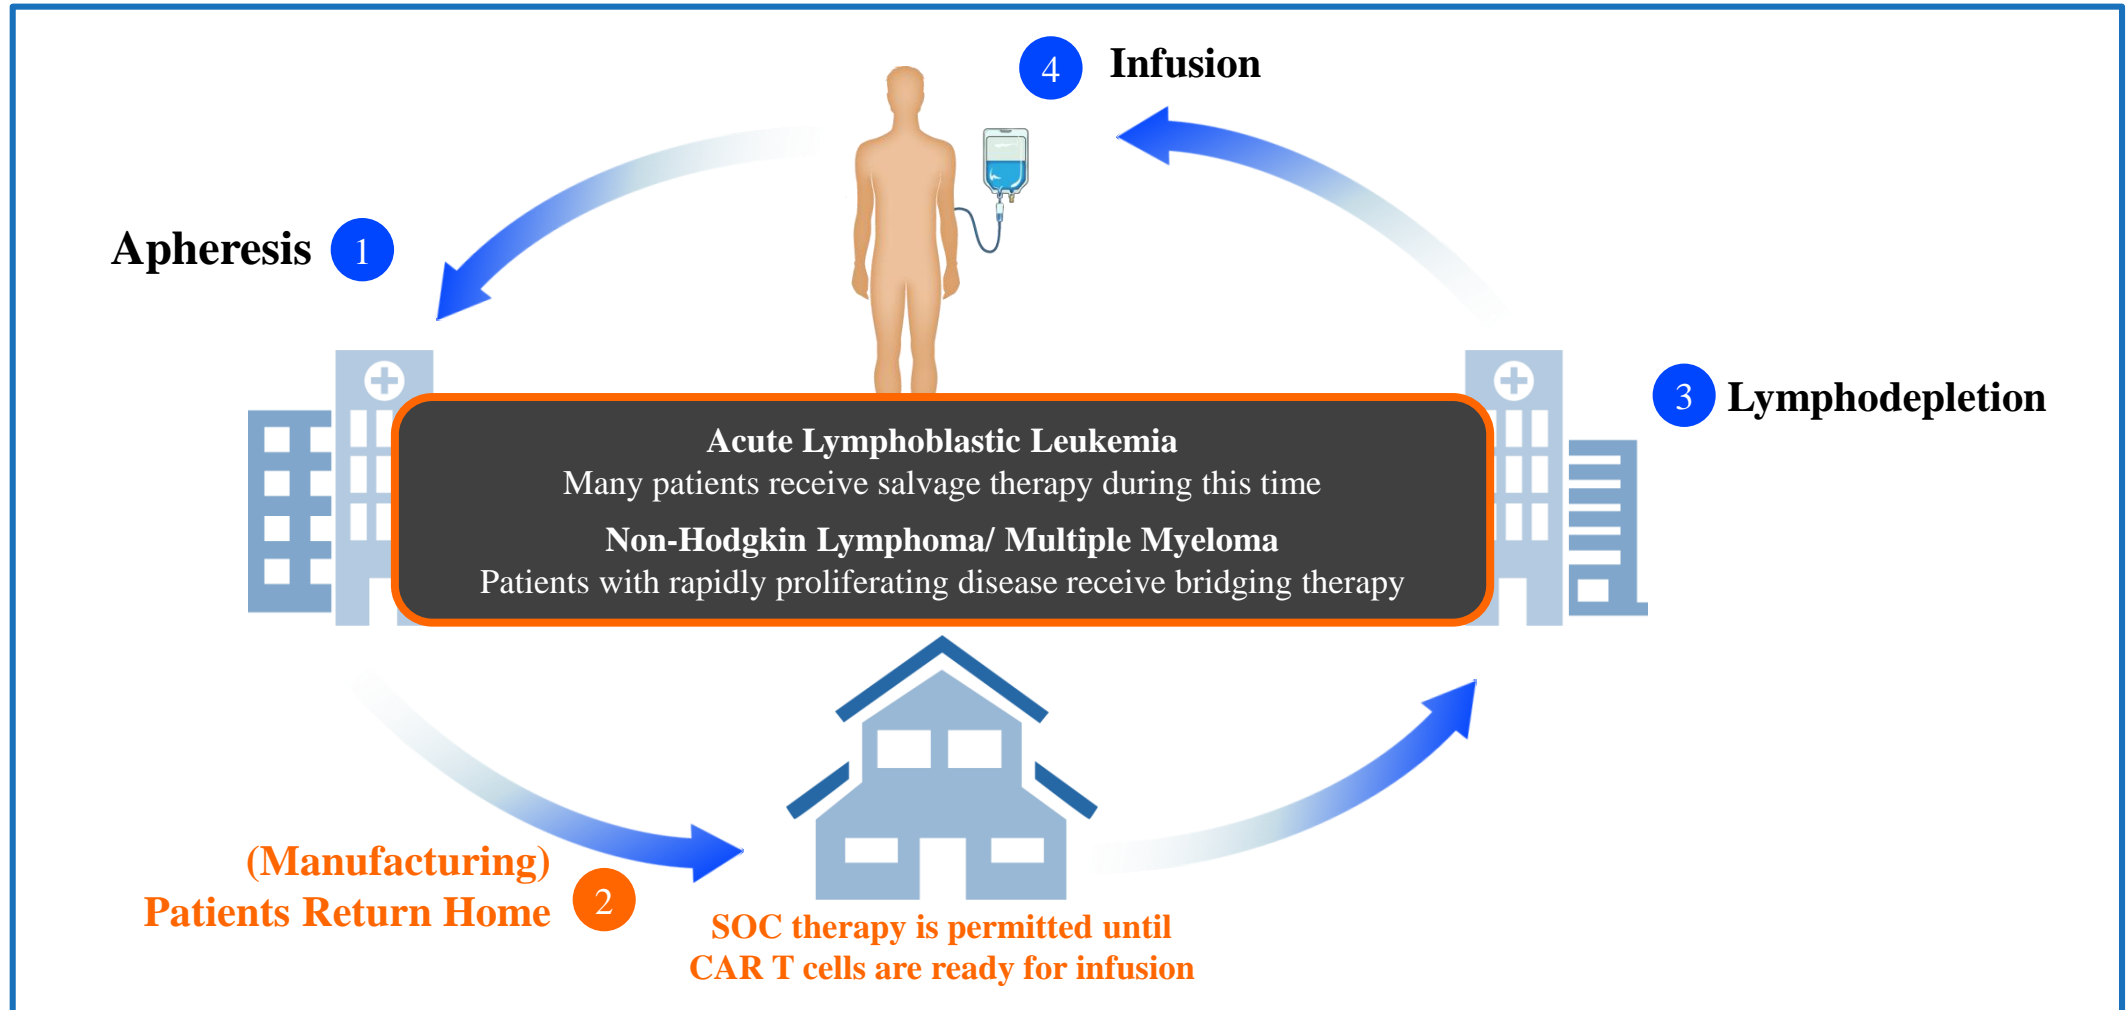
4 Infusion

Apheresis 1

3 Lymphodepletion

Acute Lymphoblastic Leukemia
Many patients receive salvage therapy during this time

Non-Hodgkin Lymphoma/ Multiple Myeloma
Patients with rapidly proliferating disease receive bridging therapy

(Manufacturing)
Patients Return Home 2

SOC therapy is permitted until
CAR T cells are ready for infusion